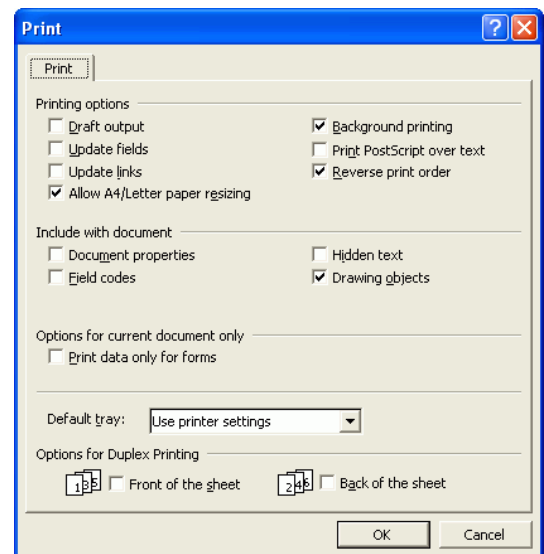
Print

Print

Printing options

Draft output

Update fields

Update links

Allow A4/Letter paper resizing

Background printing

Print PostScript over text

Reverse print order

Include with document

Document properties

Field codes

Hidden text

Drawing objects

Options for current document only

Print data only for forms

Default tray: Use printer settings

Options for Duplex Printing

135 Front of the sheet

246 Back of the sheet

OK

Cancel